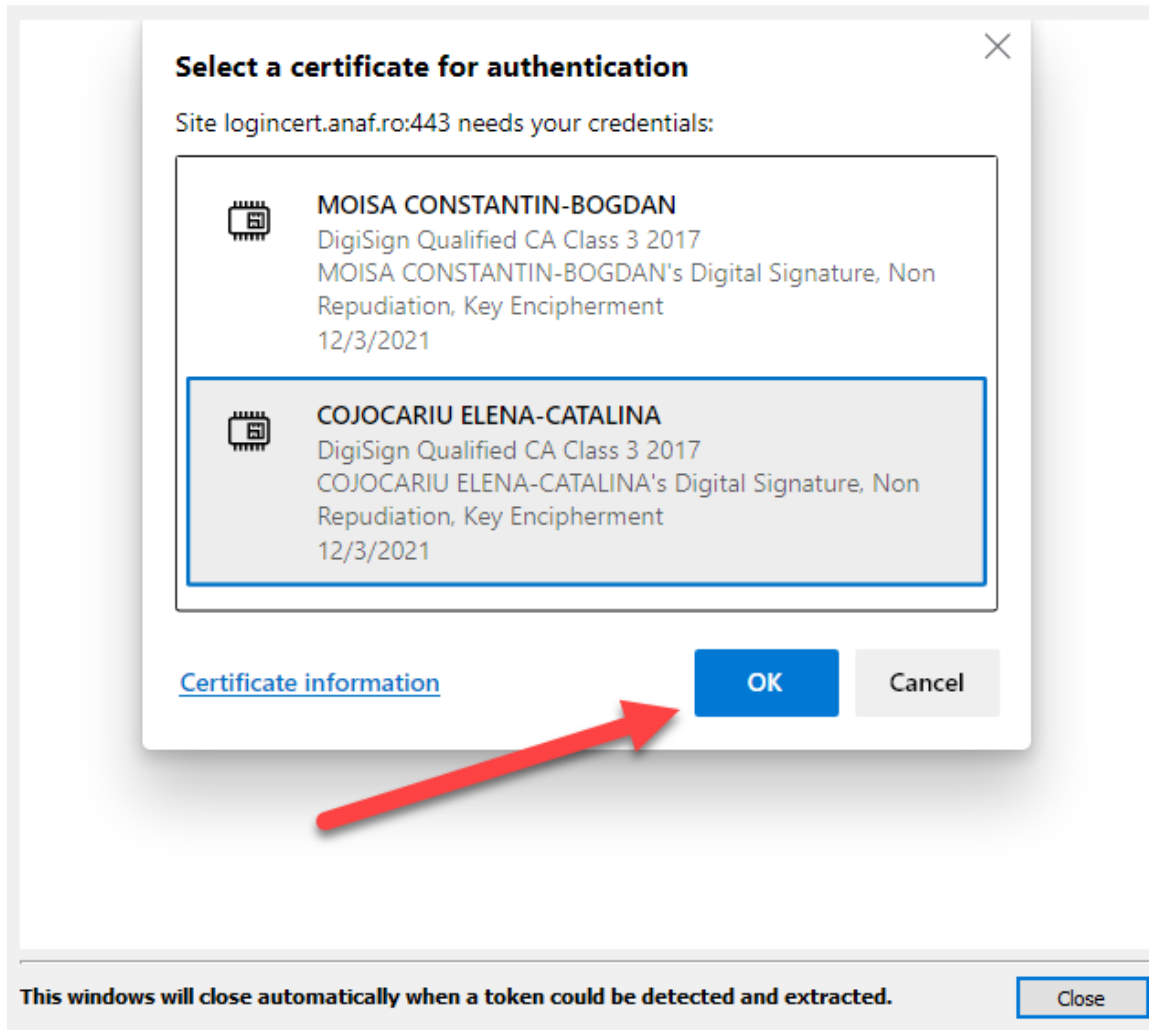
Select a certificate for authentication

Site logincert.anaf.ro:443 needs your credentials:

MOISA CONSTANTIN-BOGDAN
DigiSign Qualified CA Class 3 2017
MOISA CONSTANTIN-BOGDAN's Digital Signature, Non Repudiation, Key Encipherment
12/3/2021

COJOCARIU ELENA-CATALINA
DigiSign Qualified CA Class 3 2017
COJOCARIU ELENA-CATALINA's Digital Signature, Non Repudiation, Key Encipherment
12/3/2021

Certificate information

OK

Cancel

This windows will close automatically when a token could be detected and extracted.

Close